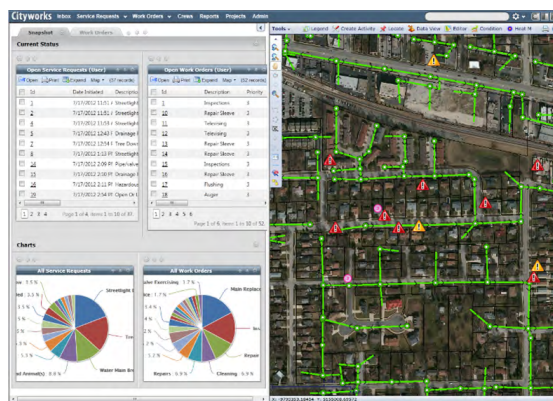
Cityworks Inbox Service Requests Work Orders Crews Reports Projects Admin

Inbox Work Orders

Current Status

Open Service Requests (User)

Open Print Expand Map (57 records)

| Id | Date Initiated | Descriptio |
|---|---|---|
| 1 | 7/17/2012 11:51 | Streetligh |
| 2 | 7/17/2012 11:51 | Streetligh |
| 4 | 7/17/2012 11:59 | Streetligh |
| 5 | 7/17/2012 12:43 | Drainage |
| 7 | 7/17/2012 12:54 | Tree Down |
| 8 | 7/17/2012 1:12 P | Streetligh |
| 14 | 7/17/2012 2:06 P | Pipe/valve |
| 15 | 7/17/2012 2:08 P | Drainage |
| 16 | 7/17/2012 2:11 P | Hazardous |
| 17 | 7/17/2012 2:54 P | Open Ord |

1 2 3 4 Page 1 of 4, items 1 to 10 of 37

Open Work Orders (User)

Open Print Expand Map (52 records)

| Id | Description | Priority |
|---|---|---|
| 3 | Inspections | 3 |
| 10 | Repair Sleeve | 3 |
| 11 | Televising | 3 |
| 12 | Televising | 3 |
| 13 | Repair Sleeve | 3 |
| 14 | Repair Sleeve | 3 |
| 15 | Inspections | 3 |
| 16 | Repair Sleeve | 3 |
| 17 | Flushing | 3 |
| 18 | Auger | 3 |

1 2 3 4 5 6 Page 1 of 6, items 1 to 10 of 52

Charts

All Service Requests

Streetlight

Tree

Water Main Br

Animal(s) 8.9%

All Work Orders

Main Replace

Sew

Repair

Cleaning 6.9%

Repairs 6.9%

Tools Legend Create Activity Locate Data View Editor Condition Heat M

X: -9702303.18434 Y: 3620008.65572